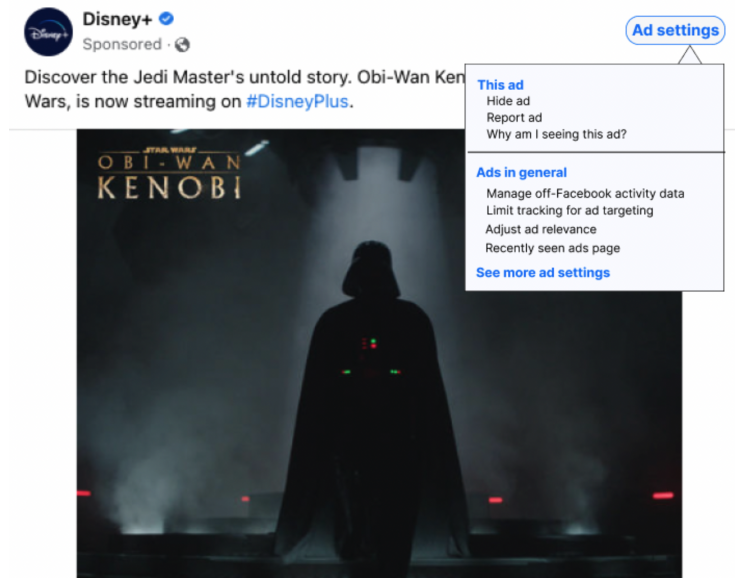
Disney+
Sponsored ·

Discover the Jedi Master's untold story. Obi-Wan Ken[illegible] Wars, is now streaming on #DisneyPlus.

Ad settings

This ad
Hide ad
Report ad
Why am I seeing this ad?

Ads in general
Manage off-Facebook activity data
Limit tracking for ad targeting
Adjust ad relevance
Recently seen ads page

See more ad settings

STAR WARS
OBI-WAN
KENOBI